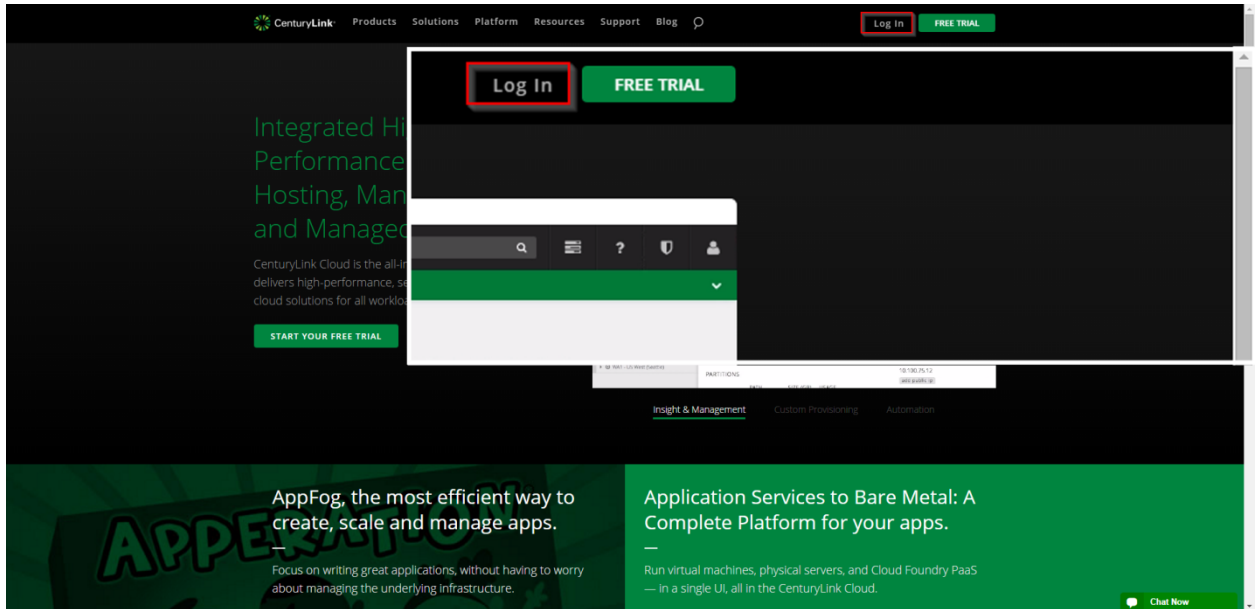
CenturyLink Products Solutions Platform Resources Support Blog

Log In FREE TRIAL

Log In FREE TRIAL

Integrated Hi
Performance
Hosting, Man
and Managed

CenturyLink Cloud is the all-in
delivers high-performance, se
cloud solutions for all workloa

START YOUR FREE TRIAL

PARTITIONS

Insight & Management Custom Provisioning Automation

APPFERATION

AppFog, the most efficient way to create, scale and manage apps.

—

Focus on writing great applications, without having to worry about managing the underlying infrastructure.

Application Services to Bare Metal: A Complete Platform for your apps.

—

Run virtual machines, physical servers, and Cloud Foundry PaaS — in a single UI, all in the CenturyLink Cloud.

Chat Now